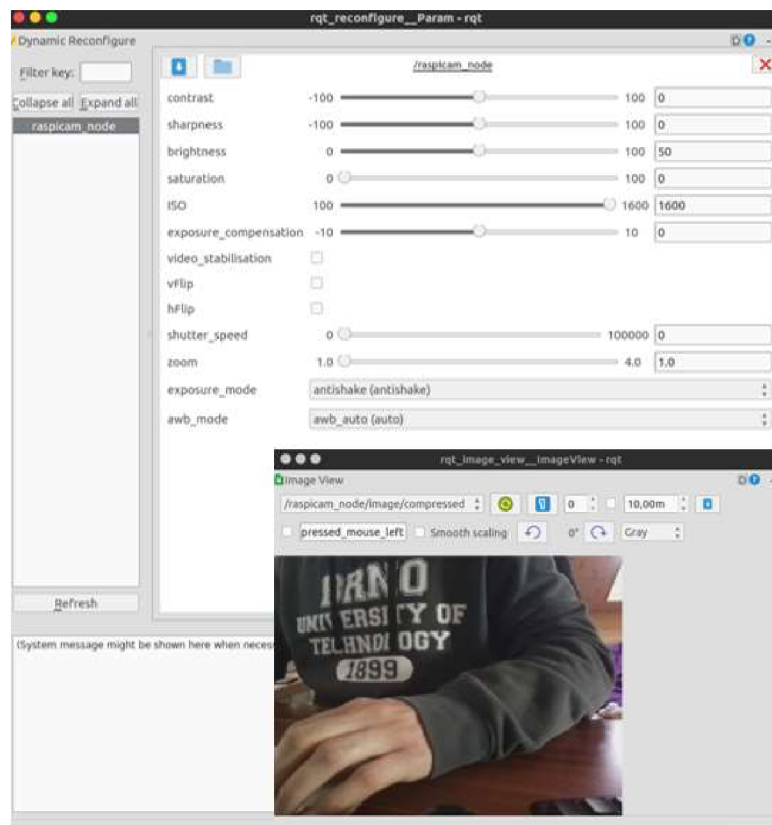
rqt_reconfigure__Param - rqt

Dynamic Reconfigure

Filter key:

Collapse all Expand all

raspicam_node

Refresh

/raspicam_node

| | | | |
|---|---|---|---|
| contrast | -100 | 100 | 0 |
| sharpness | -100 | 100 | 0 |
| brightness | 0 | 100 | 50 |
| saturation | 0 | 100 | 0 |
| ISO | 100 | 1600 | 1600 |
| exposure_compensation | -10 | 10 | 0 |
| video_stabilisation | | | |
| vFlip | | | |
| hFlip | | | |
| shutter_speed | 0 | 100000 | 0 |
| zoom | 1.0 | 4.0 | 1.0 |
| exposure_mode | antishake (antishake) | | |
| awb_mode | awb_auto (auto) | | |

(System message might be shown here when neces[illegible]

rqt_image_view__ImageView - rqt

Image View

/raspicam_node/image/compressed 0 10,00m

pressed_mouse_left Smooth scaling 0° Gray

BRNO
UNIVERSITY OF
TECHNOLOGY
1899